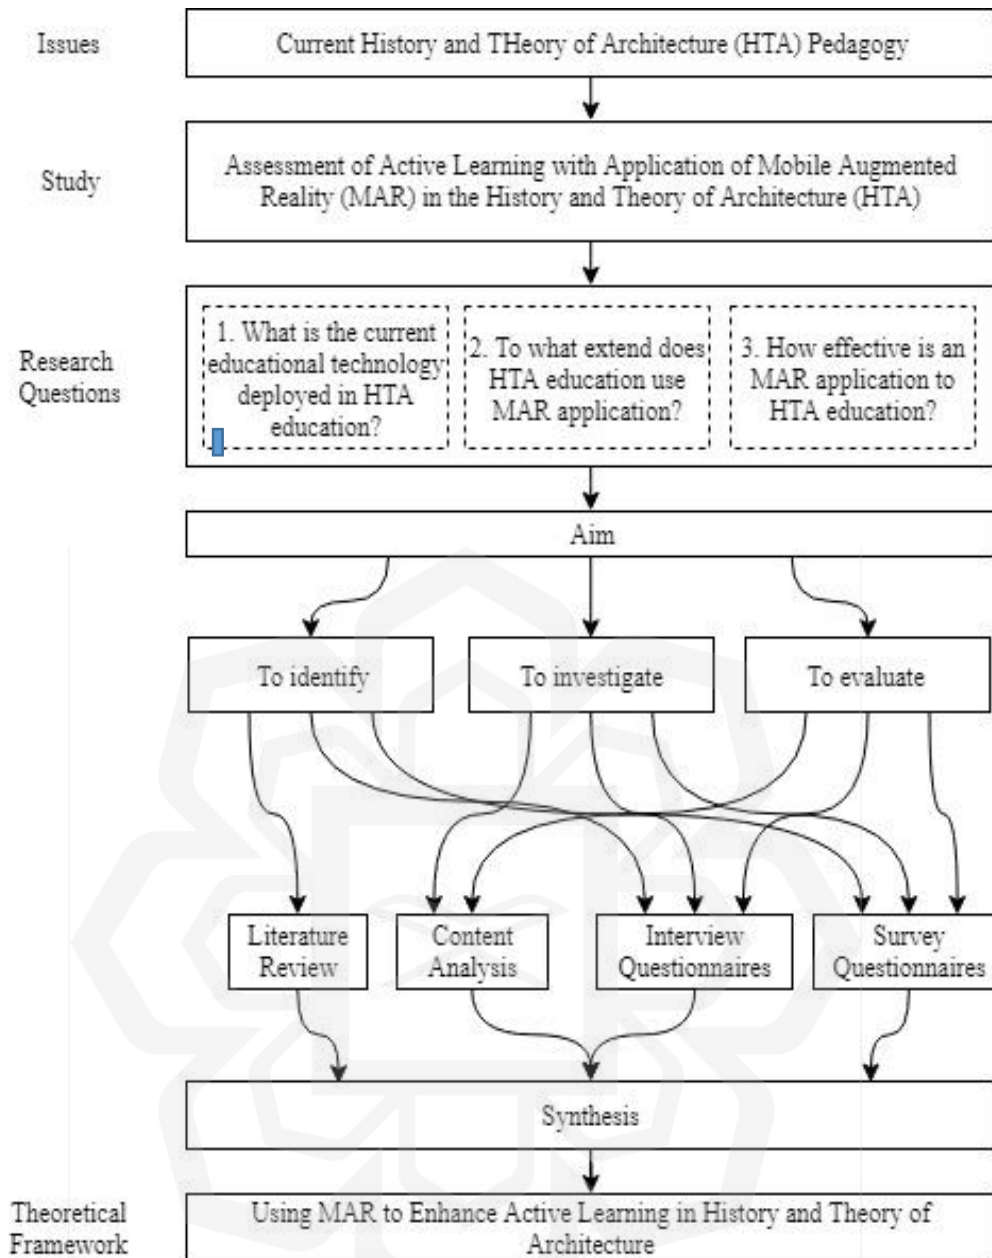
Issues

Current History and THeory of Architecture (HTA) Pedagogy

Study

Assessment of Active Learning with Application of Mobile Augmented Reality (MAR) in the History and Theory of Architecture (HTA)

Research Questions

1. What is the current educational technology deployed in HTA education?

2. To what extend does HTA education use MAR application?

3. How effective is an MAR application to HTA education?

Aim

To identify

To investigate

To evaluate

Literature Review

Content Analysis

Interview Questionnaires

Survey Questionnaires

Synthesis

Theoretical Framework

Using MAR to Enhance Active Learning in History and Theory of Architecture